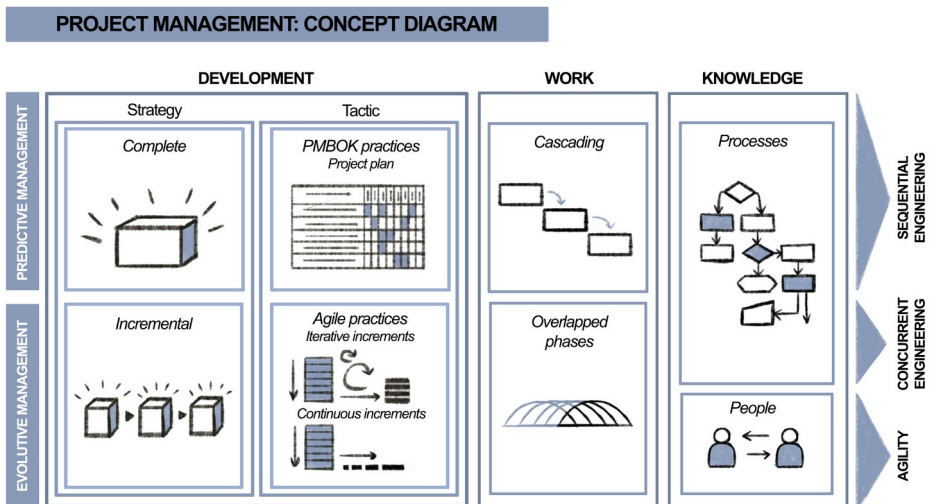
PROJECT MANAGEMENT: CONCEPT DIAGRAM

DEVELOPMENT

WORK

KNOWLEDGE

PREDICTIVE MANAGEMENT

EVOLUTIVE MANAGEMENT

Strategy

Tactic

Complete

PMBOK practices
Project plan

Incremental

Agile practices
Iterative increments

Continuous increments

Cascading

Overlapped phases

Processes

People

SEQUENTIAL ENGINEERING

CONCURRENT ENGINEERING

AGILITY